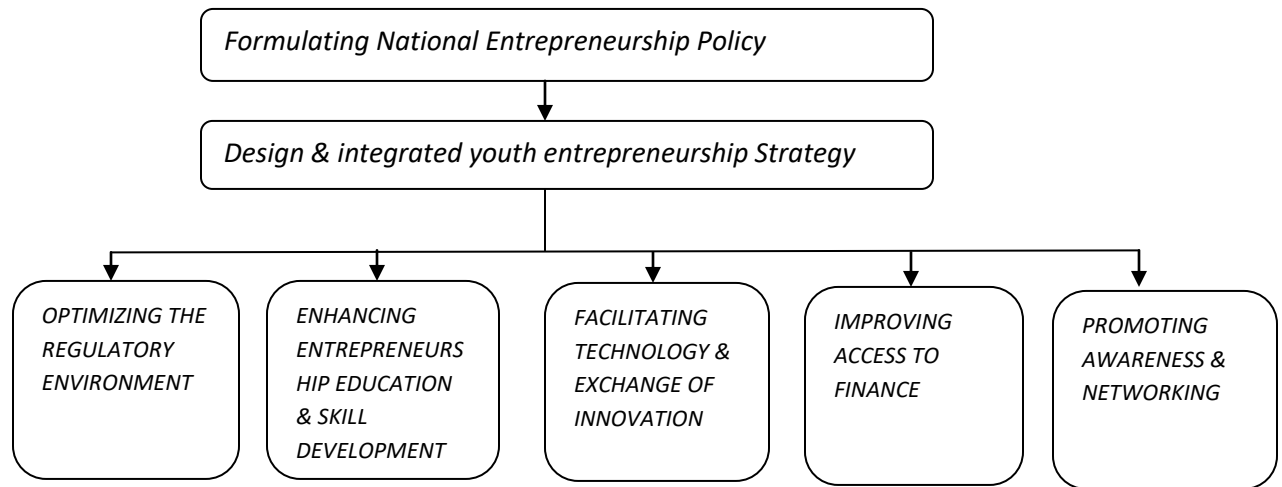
Formulating National Entrepreneurship Policy

Design & integrated youth entrepreneurship Strategy

OPTIMIZING THE REGULATORY ENVIRONMENT

ENHANCING ENTREPRENEURSHIP EDUCATION & SKILL DEVELOPMENT

FACILITATING TECHNOLOGY & EXCHANGE OF INNOVATION

IMPROVING ACCESS TO FINANCE

PROMOTING AWARENESS & NETWORKING